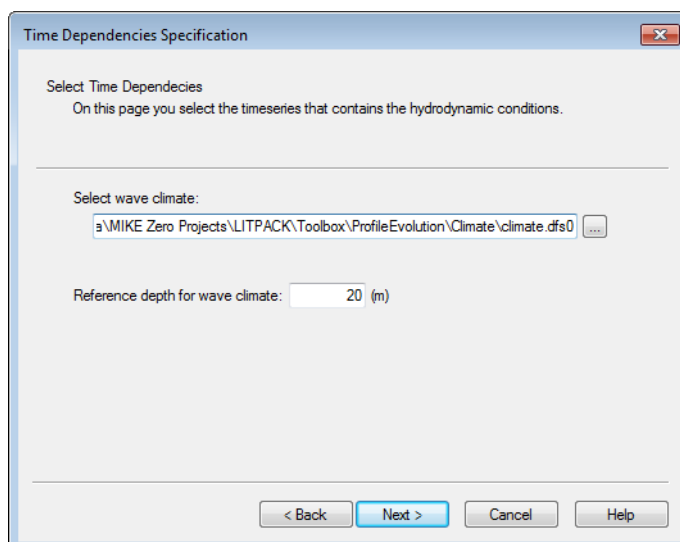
Time Dependencies Specification

Select Time Dependecies
On this page you select the timeseries that contains the hydrodynamic conditions.

Select wave climate:

a\MIKE Zero Projects\LITPACK\Toolbox\ProfileEvolution\Climate\climate.dfs0 ...

Reference depth for wave climate: 20 (m)

< Back Next > Cancel Help